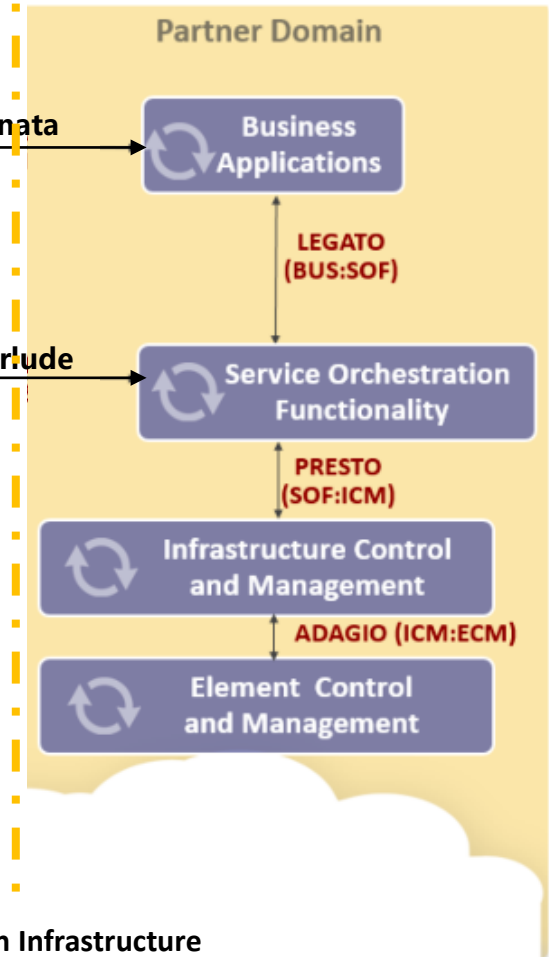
Partner Domain

nata

Business Applications

LEGATO (BUS:SOF)

rlude

Service Orchestration Functionality

PRESTO (SOF:ICM)

Infrastructure Control and Management

ADAGIO (ICM:ECM)

Element Control and Management

n Infrastructure